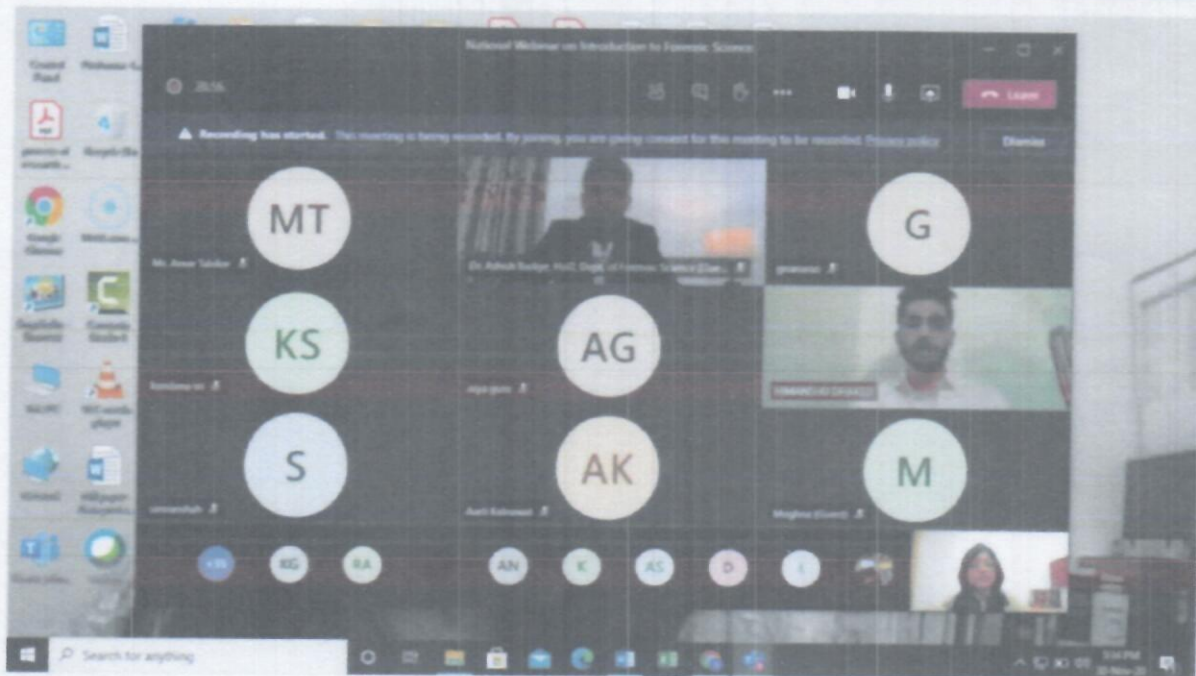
National Webinar on Introduction to Forensic Science

28:56

Leave

Recording has started. This meeting is being recorded. By joining, you are giving consent for this meeting to be recorded. Privacy policy

Dismiss

MT
Ms. Annie Talukar

Dr. Ashok Baskye, HoD, Dept. of Forensic Science (Gue...

G

KS

AG

S

AK
Aarti Kahrawat

M
Meghna (Guest)

+55

KG

RA

AN

K

AS

D

L

Control Panel

Google Chrome

Search for anything

5:14 PM
20-Nov-20